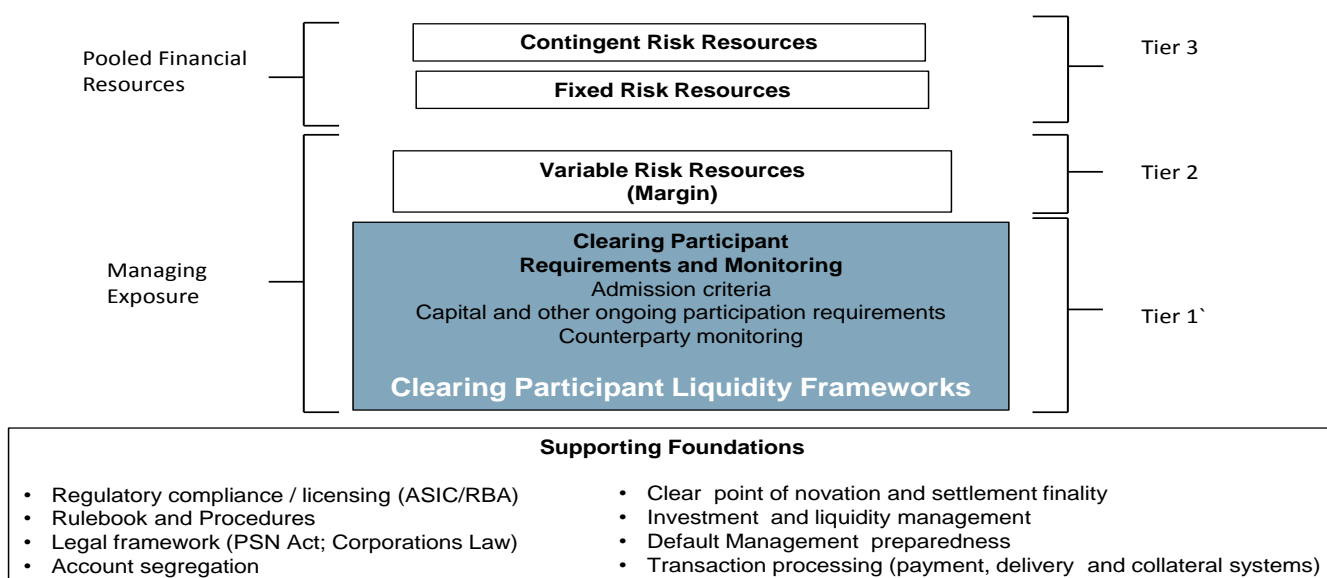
Pooled Financial Resources

Contingent Risk Resources

Fixed Risk Resources

Tier 3

Variable Risk Resources (Margin)

Tier 2

Managing Exposure

Clearing Participant Requirements and Monitoring
Admission criteria
Capital and other ongoing participation requirements
Counterparty monitoring

Clearing Participant Liquidity Frameworks

Tier 1`

Supporting Foundations

• Regulatory compliance / licensing (ASIC/RBA)
• Rulebook and Procedures
• Legal framework (PSN Act; Corporations Law)
• Account segregation

• Clear point of novation and settlement finality
• Investment and liquidity management
• Default Management preparedness
• Transaction processing (payment, delivery and collateral systems)